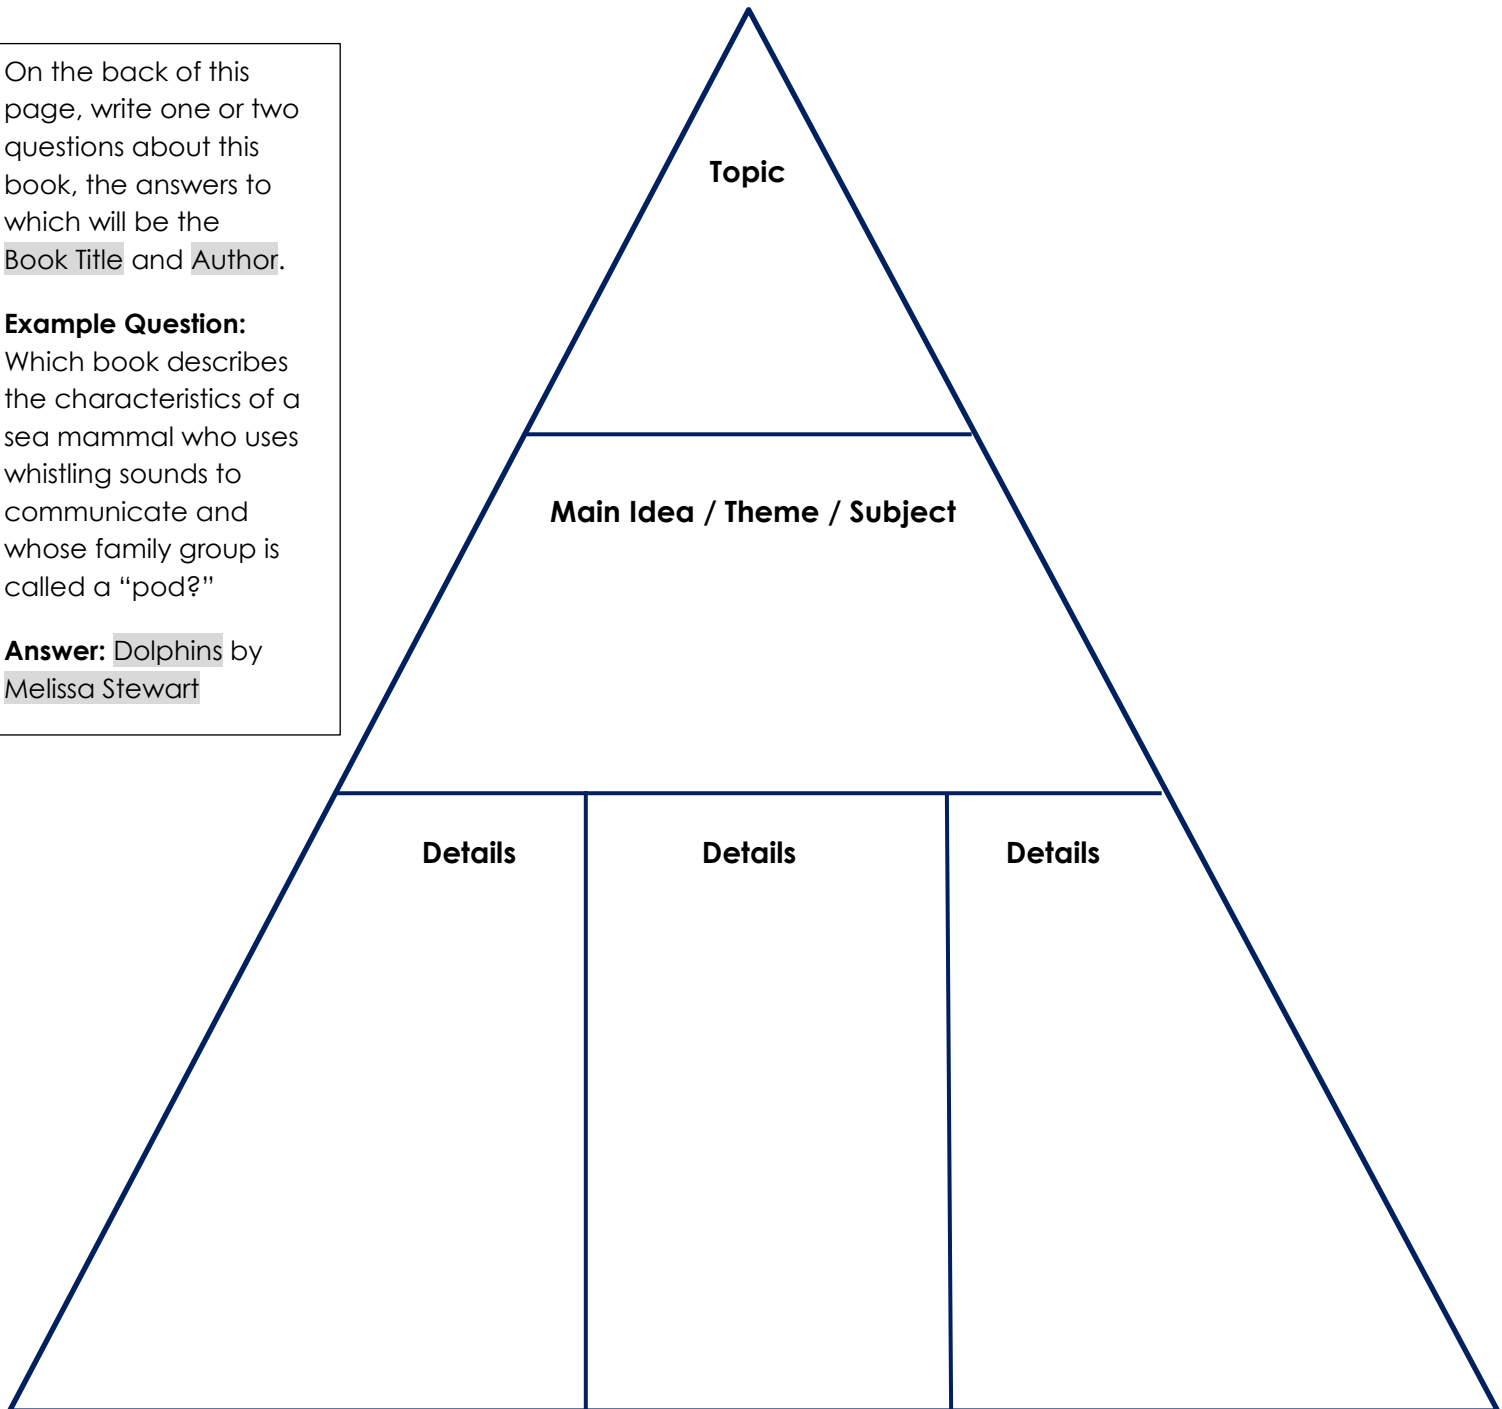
On the back of this page, write one or two questions about this book, the answers to which will be the Book Title and Author.

**Example Question:** Which book describes the characteristics of a sea mammal who uses whistling sounds to communicate and whose family group is called a "pod?"

**Answer:** Dolphins by Melissa Stewart

Topic

Main Idea / Theme / Subject

Details

Details

Details